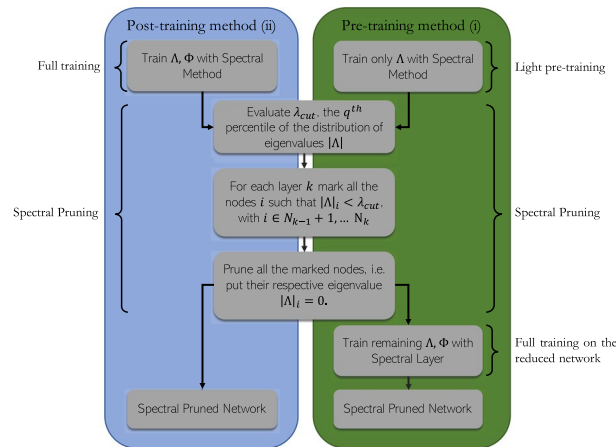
Post-training method (ii)

Pre-training method (i)

Full training

Train $\Lambda, \Phi$ with Spectral Method

Train only $\Lambda$ with Spectral Method

Light pre-training

Evaluate $\lambda_{cut}$, the $q^{th}$ percentile of the distribution of eigenvalues $|\Lambda|$

Spectral Pruning

For each layer $k$ mark all the nodes $i$ such that $|\Lambda|_i < \lambda_{cut}$, with $i \in N_{k-1}+1, \ldots N_k$

Spectral Pruning

Prune all the marked nodes, i.e. put their respective eigenvalue $|\Lambda|_i = 0$.

Train remaining $\Lambda, \Phi$ with Spectral Layer

Full training on the reduced network

Spectral Pruned Network

Spectral Pruned Network